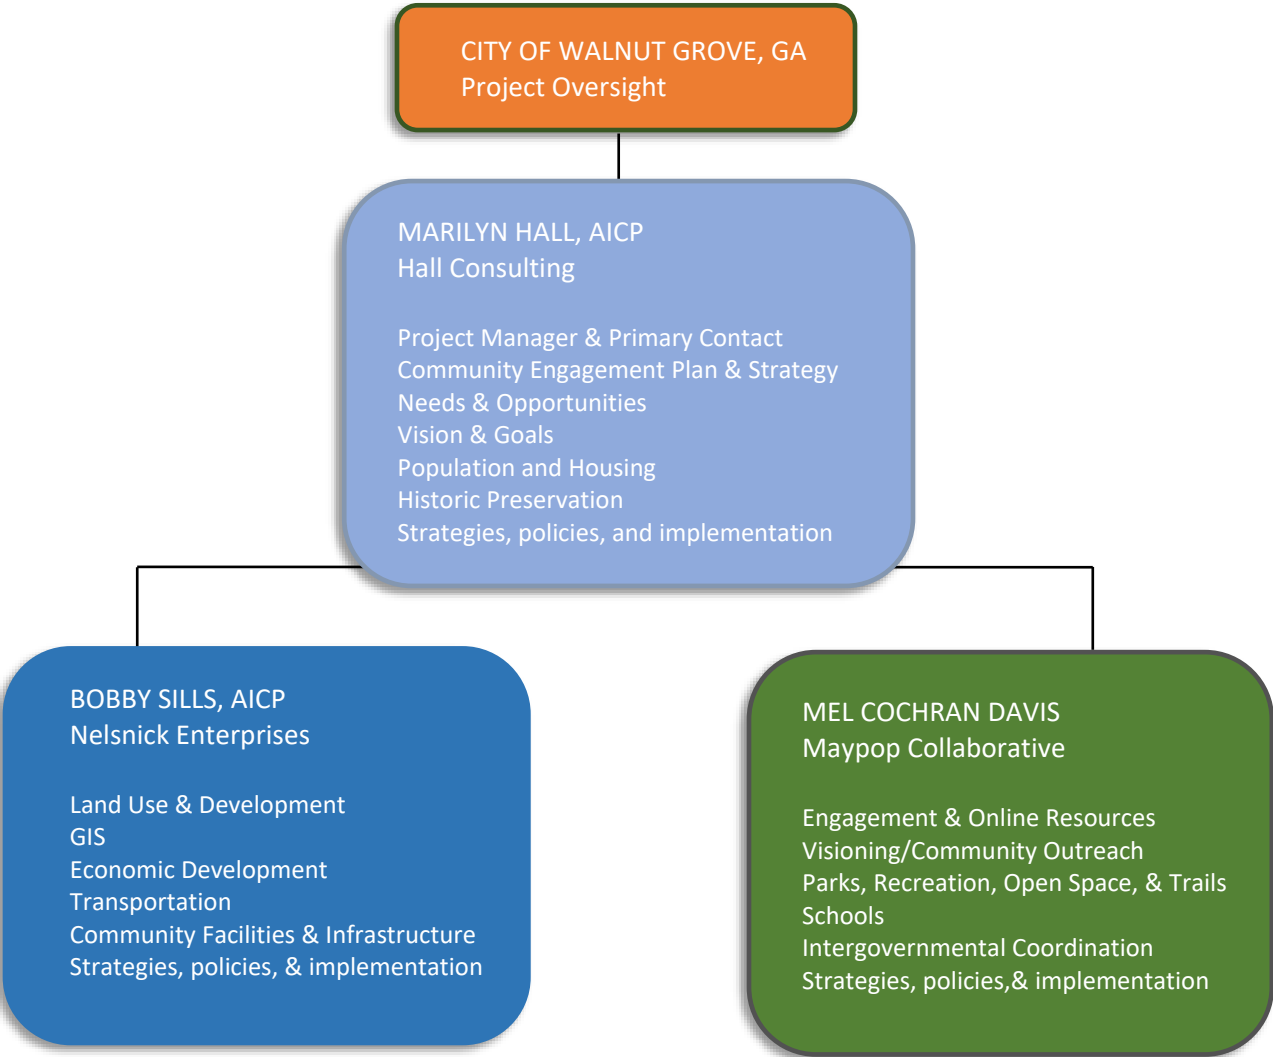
CITY OF WALNUT GROVE, GA
Project Oversight

MARILYN HALL, AICP
Hall Consulting

Project Manager & Primary Contact
Community Engagement Plan & Strategy
Needs & Opportunities
Vision & Goals
Population and Housing
Historic Preservation
Strategies, policies, and implementation

BOBBY SILLS, AICP
Nelsnick Enterprises

Land Use & Development
GIS
Economic Development
Transportation
Community Facilities & Infrastructure
Strategies, policies, & implementation

MEL COCHRAN DAVIS
Maypop Collaborative

Engagement & Online Resources
Visioning/Community Outreach
Parks, Recreation, Open Space, & Trails
Schools
Intergovernmental Coordination
Strategies, policies,& implementation